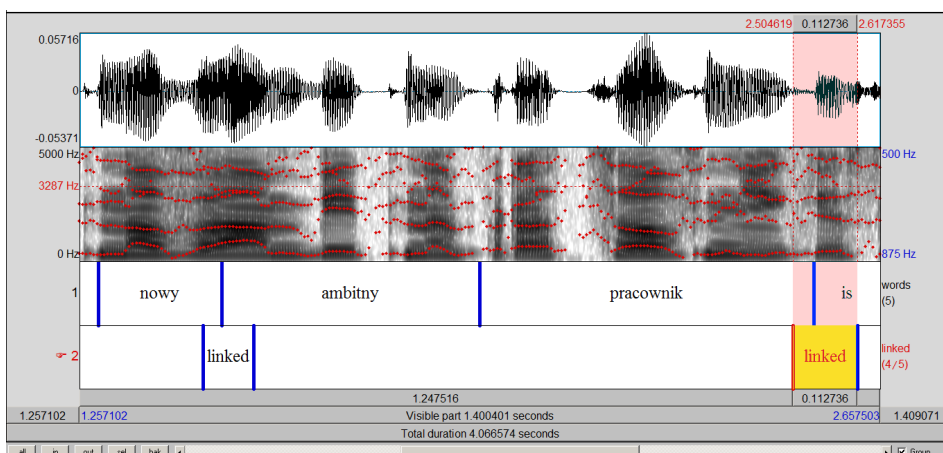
2.504619 0.112736 2.617355

0.05716

0

-0.05371

5000 Hz

3287 Hz

0 Hz

500 Hz

875 Hz

1

nowy

ambitny

pracownik

is

words (5)

2

linked

linked

linked (4/5)

1.247516

0.112736

1.257102

1.257102

Visible part 1.400401 seconds

2.657503

1.409071

Total duration 4.066574 seconds

all in out sel bak

Group